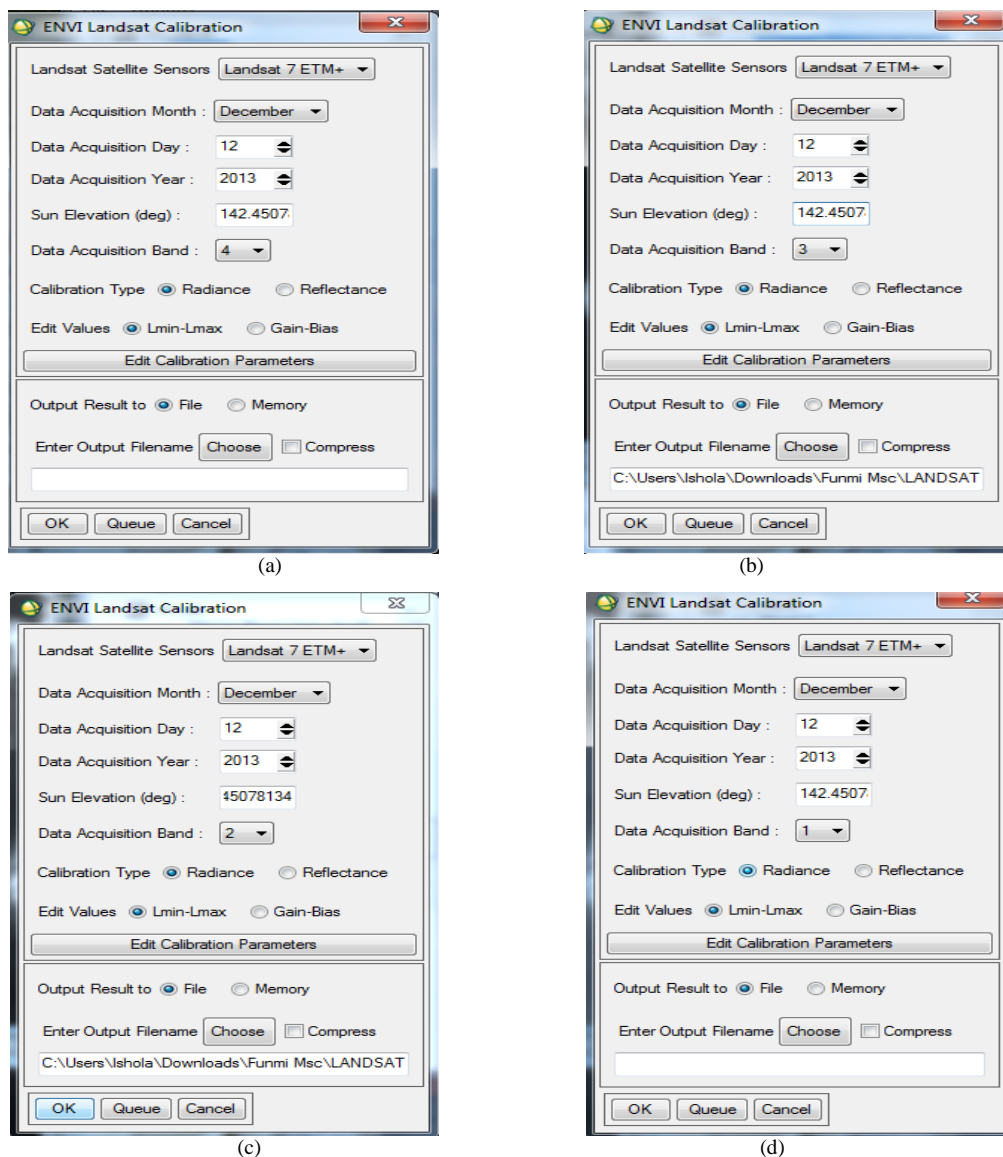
ENVI Landsat Calibration

Landsat Satellite Sensors Landsat 7 ETM+

Data Acquisition Month : December

Data Acquisition Day : 12

Data Acquisition Year : 2013

Sun Elevation (deg) : 142.4507

Data Acquisition Band : 4

Calibration Type Radiance Reflectance

Edit Values Lmin-Lmax Gain-Bias

Edit Calibration Parameters

Output Result to File Memory

Enter Output Filename Choose Compress

OK Queue Cancel

(a)

ENVI Landsat Calibration

Landsat Satellite Sensors Landsat 7 ETM+

Data Acquisition Month : December

Data Acquisition Day : 12

Data Acquisition Year : 2013

Sun Elevation (deg) : 142.4507

Data Acquisition Band : 3

Calibration Type Radiance Reflectance

Edit Values Lmin-Lmax Gain-Bias

Edit Calibration Parameters

Output Result to File Memory

Enter Output Filename Choose Compress

C:\Users\Ishola\Downloads\Funmi Msc\LANDSAT

OK Queue Cancel

(b)

ENVI Landsat Calibration

Landsat Satellite Sensors Landsat 7 ETM+

Data Acquisition Month : December

Data Acquisition Day : 12

Data Acquisition Year : 2013

Sun Elevation (deg) : 45078134

Data Acquisition Band : 2

Calibration Type Radiance Reflectance

Edit Values Lmin-Lmax Gain-Bias

Edit Calibration Parameters

Output Result to File Memory

Enter Output Filename Choose Compress

C:\Users\Ishola\Downloads\Funmi Msc\LANDSAT

OK Queue Cancel

(c)

ENVI Landsat Calibration

Landsat Satellite Sensors Landsat 7 ETM+

Data Acquisition Month : December

Data Acquisition Day : 12

Data Acquisition Year : 2013

Sun Elevation (deg) : 142.4507

Data Acquisition Band : 1

Calibration Type Radiance Reflectance

Edit Values Lmin-Lmax Gain-Bias

Edit Calibration Parameters

Output Result to File Memory

Enter Output Filename Choose Compress

OK Queue Cancel

(d)